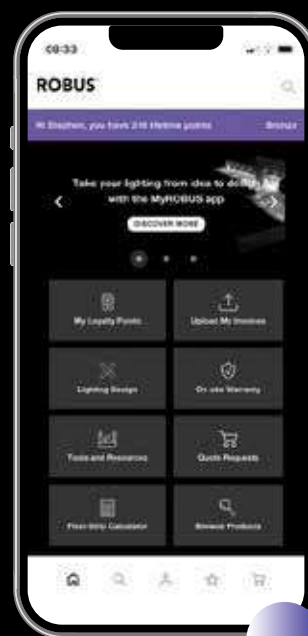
08:33

ROBUS

Hi Stephen, you have 218 lifetime points Bronze

Take your lighting from idea to d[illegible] with the MyROBUS app

DISCOVER MORE

My Loyalty Points

Upload My Invoices

Lighting Design

On-site Warranty

Tools and Resources

Quote Requests

Flexi-Strip Calculator

Browse Products